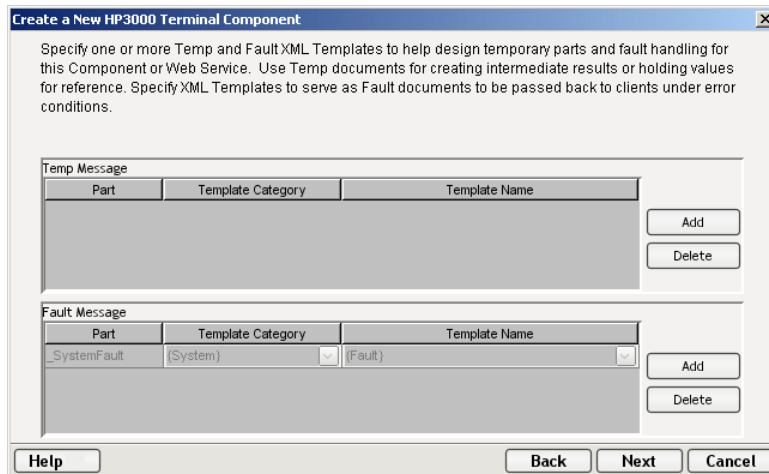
Create a New HP3000 Terminal Component

Specify one or more Temp and Fault XML Templates to help design temporary parts and fault handling for this Component or Web Service. Use Temp documents for creating intermediate results or holding values for reference. Specify XML Templates to serve as Fault documents to be passed back to clients under error conditions.

Temp Message

| Part | Template Category | Template Name |
|---|---|---|

Add

Delete

Fault Message

| Part | Template Category | Template Name |
|---|---|---|
| _SystemFault | {System} | {Fault} |

Add

Delete

Help

Back

Next

Cancel